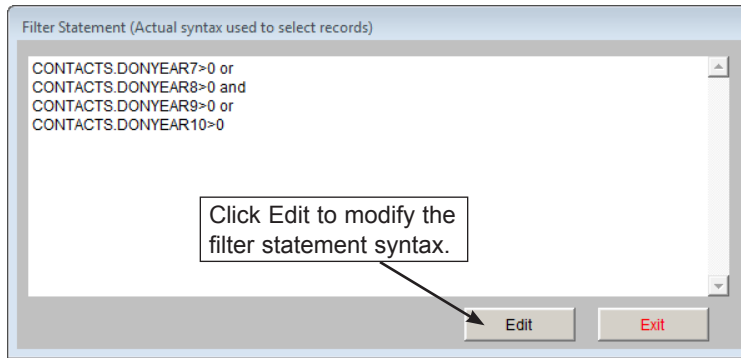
Filter Statement (Actual syntax used to select records)

CONTACTS.DONYEAR7>0 or
CONTACTS.DONYEAR8>0 and
CONTACTS.DONYEAR9>0 or
CONTACTS.DONYEAR10>0

Click Edit to modify the filter statement syntax.

Edit

Exit